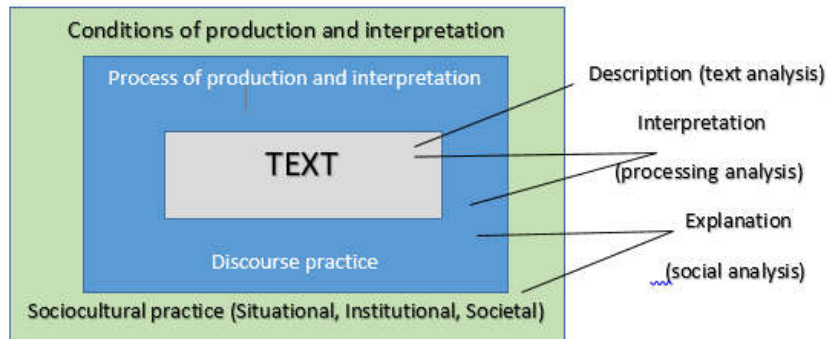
Conditions of production and interpretation

Process of production and interpretation

TEXT

Discourse practice

Sociocultural practice (Situational, Institutional, Societal)

Description (text analysis)

Interpretation

(processing analysis)

Explanation

(social analysis)